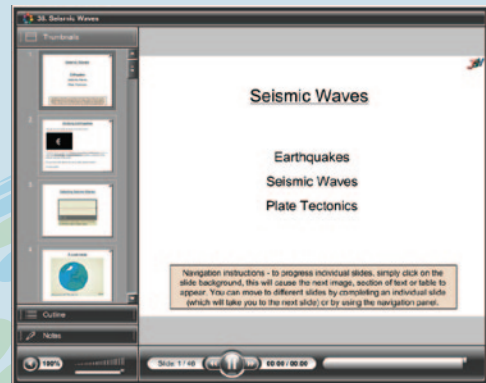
38. Seismic Waves

Thumbnails

1

2

3

4

Seismic Waves

Earthquakes

Seismic Waves

Plate Tectonics

Navigation instructions - to progress individual slides, simply click on the slide background, this will cause the next image, section of text or table to appear. You can move to different slides by completing an individual slide (which will take you to the next slide) or by using the navigation panel.

Outline

Notes

100%

Slide 1 / 48

00:00 / 00:00